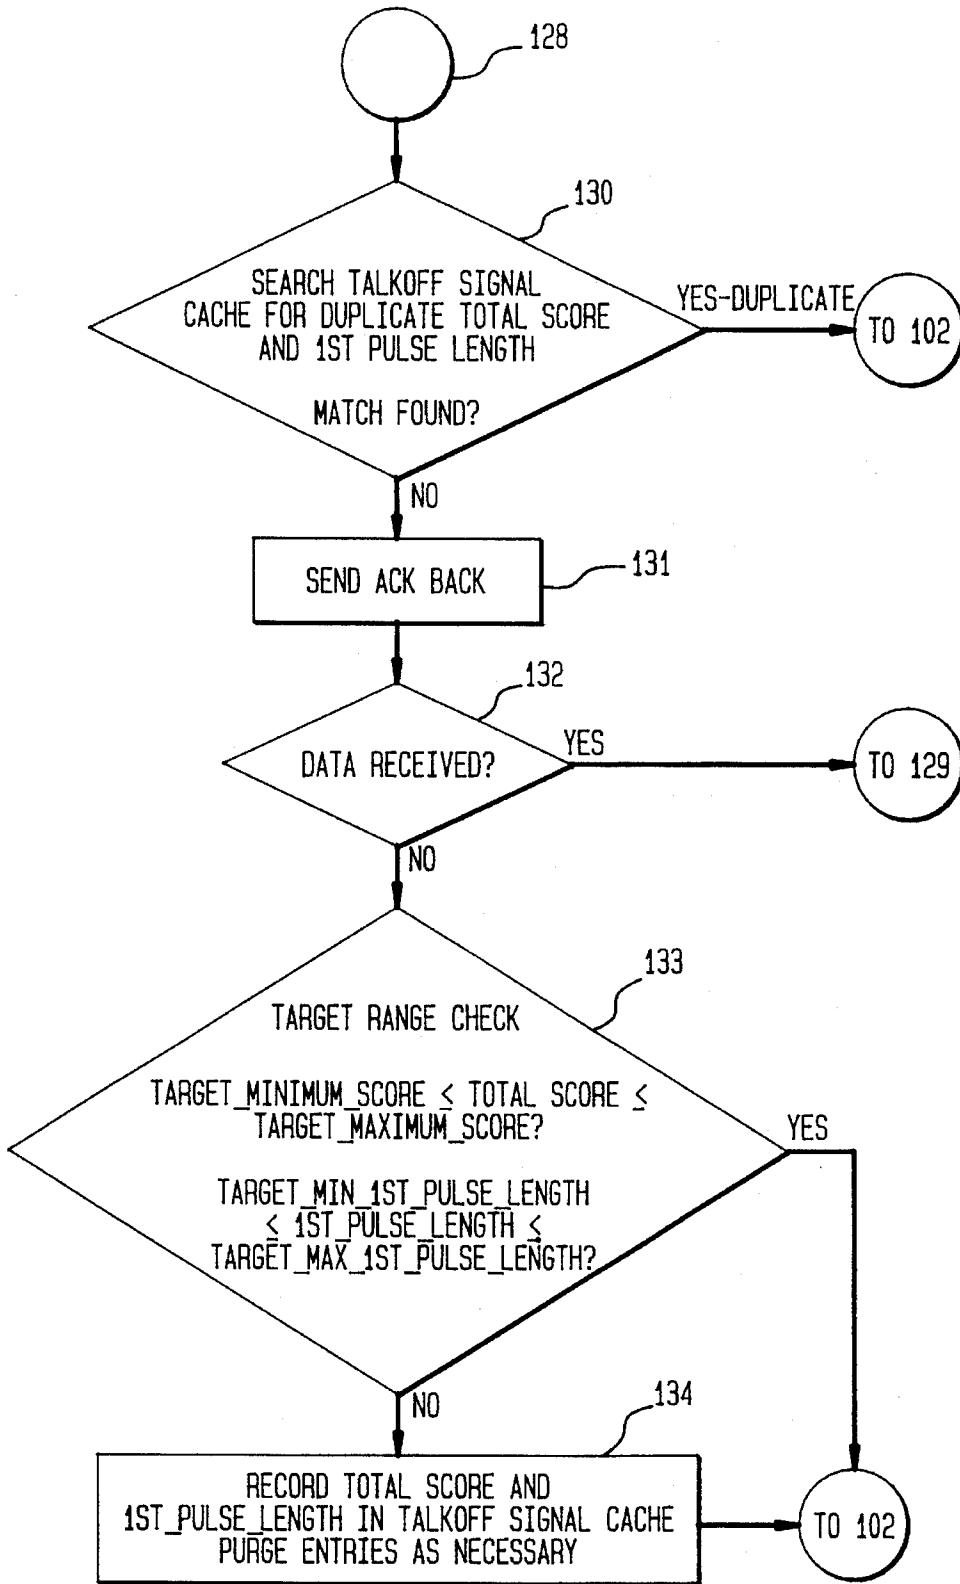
128

130

SEARCH TALKOFF SIGNAL CACHE FOR DUPLICATE TOTAL SCORE AND 1ST PULSE LENGTH

MATCH FOUND?

YES-DUPLICATE

TO 102

NO

SEND ACK BACK

131

132

DATA RECEIVED?

YES

TO 129

NO

133

TARGET RANGE CHECK

TARGET_MINIMUM_SCORE $\leq$ TOTAL SCORE $\leq$ TARGET_MAXIMUM_SCORE?

TARGET_MIN_1ST_PULSE_LENGTH $\leq$ 1ST_PULSE_LENGTH $\leq$ TARGET_MAX_1ST_PULSE_LENGTH?

YES

NO

134

RECORD TOTAL SCORE AND 1ST_PULSE_LENGTH IN TALKOFF SIGNAL CACHE PURGE ENTRIES AS NECESSARY

TO 102